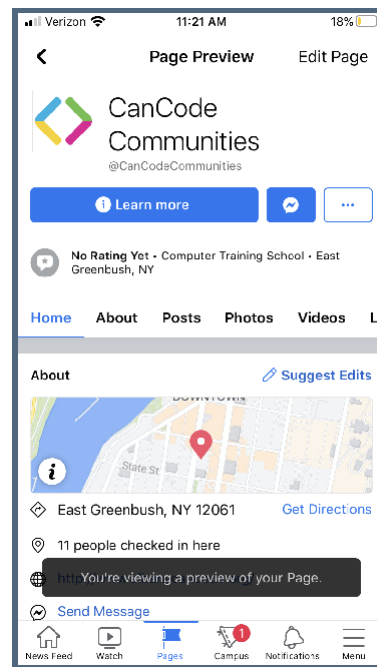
Verizon 11:21 AM 18%

Page Preview Edit Page

CanCode Communities
@CanCodeCommunities

Learn more

...

No Rating Yet • Computer Training School • East Greenbush, NY

Home About Posts Photos Videos L

About Suggest Edits

DOWNTOWN

State St

East Greenbush, NY 12061 Get Directions

11 people checked in here

htt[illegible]

You're viewing a preview of your Page.

Send Message

News Feed Watch Pages Campus 1 Notifications Menu